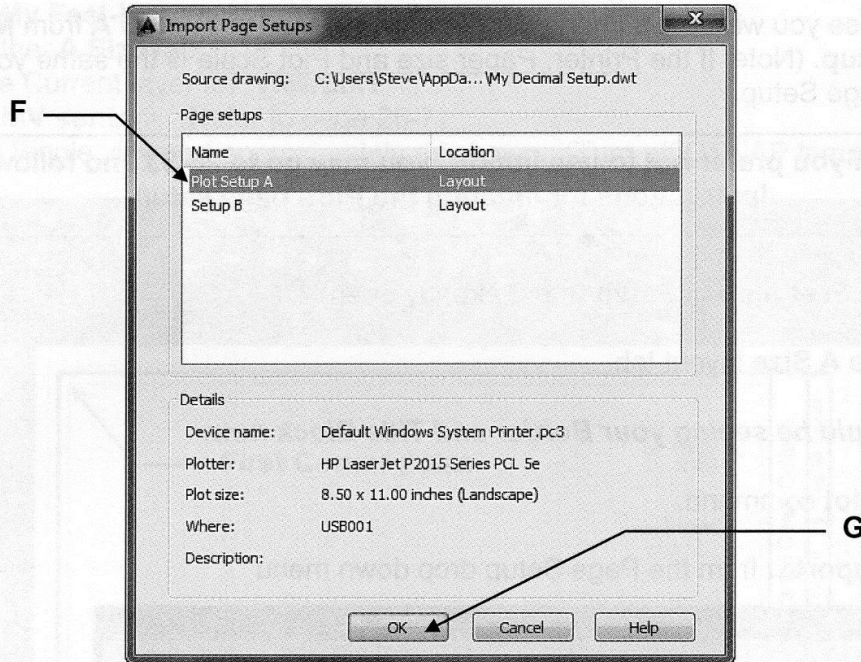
Import Page Setups

Source drawing: C:\Users\Steve\AppDa...\My Decimal Setup.dwt

F

Page setups

| Name | Location |
|---|---|
| Plot Setup A | Layout |
| Setup B | Layout |

Details

Device name: Default Windows System Printer.pc3

Plotter: HP LaserJet P2015 Series PCL 5e

Plot size: 8.50 x 11.00 inches (Landscape)

Where: USB001

Description:

G

OK Cancel Help